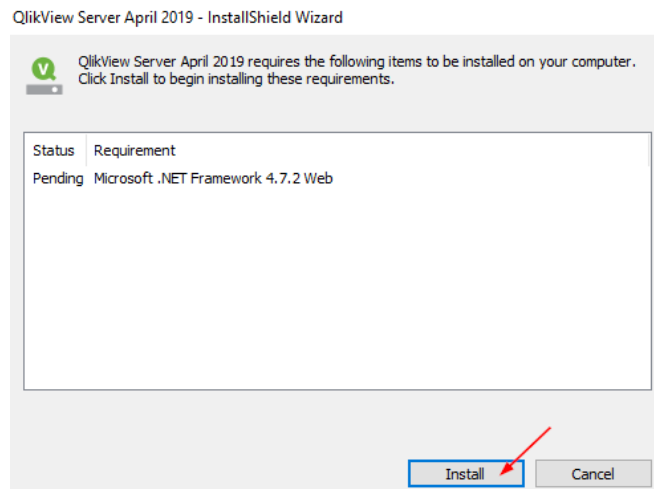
QlikView Server April 2019 - InstallShield Wizard

QlikView Server April 2019 requires the following items to be installed on your computer. Click Install to begin installing these requirements.

| Status | Requirement |
|---|---|
| Pending | Microsoft .NET Framework 4.7.2 Web |

Install

Cancel